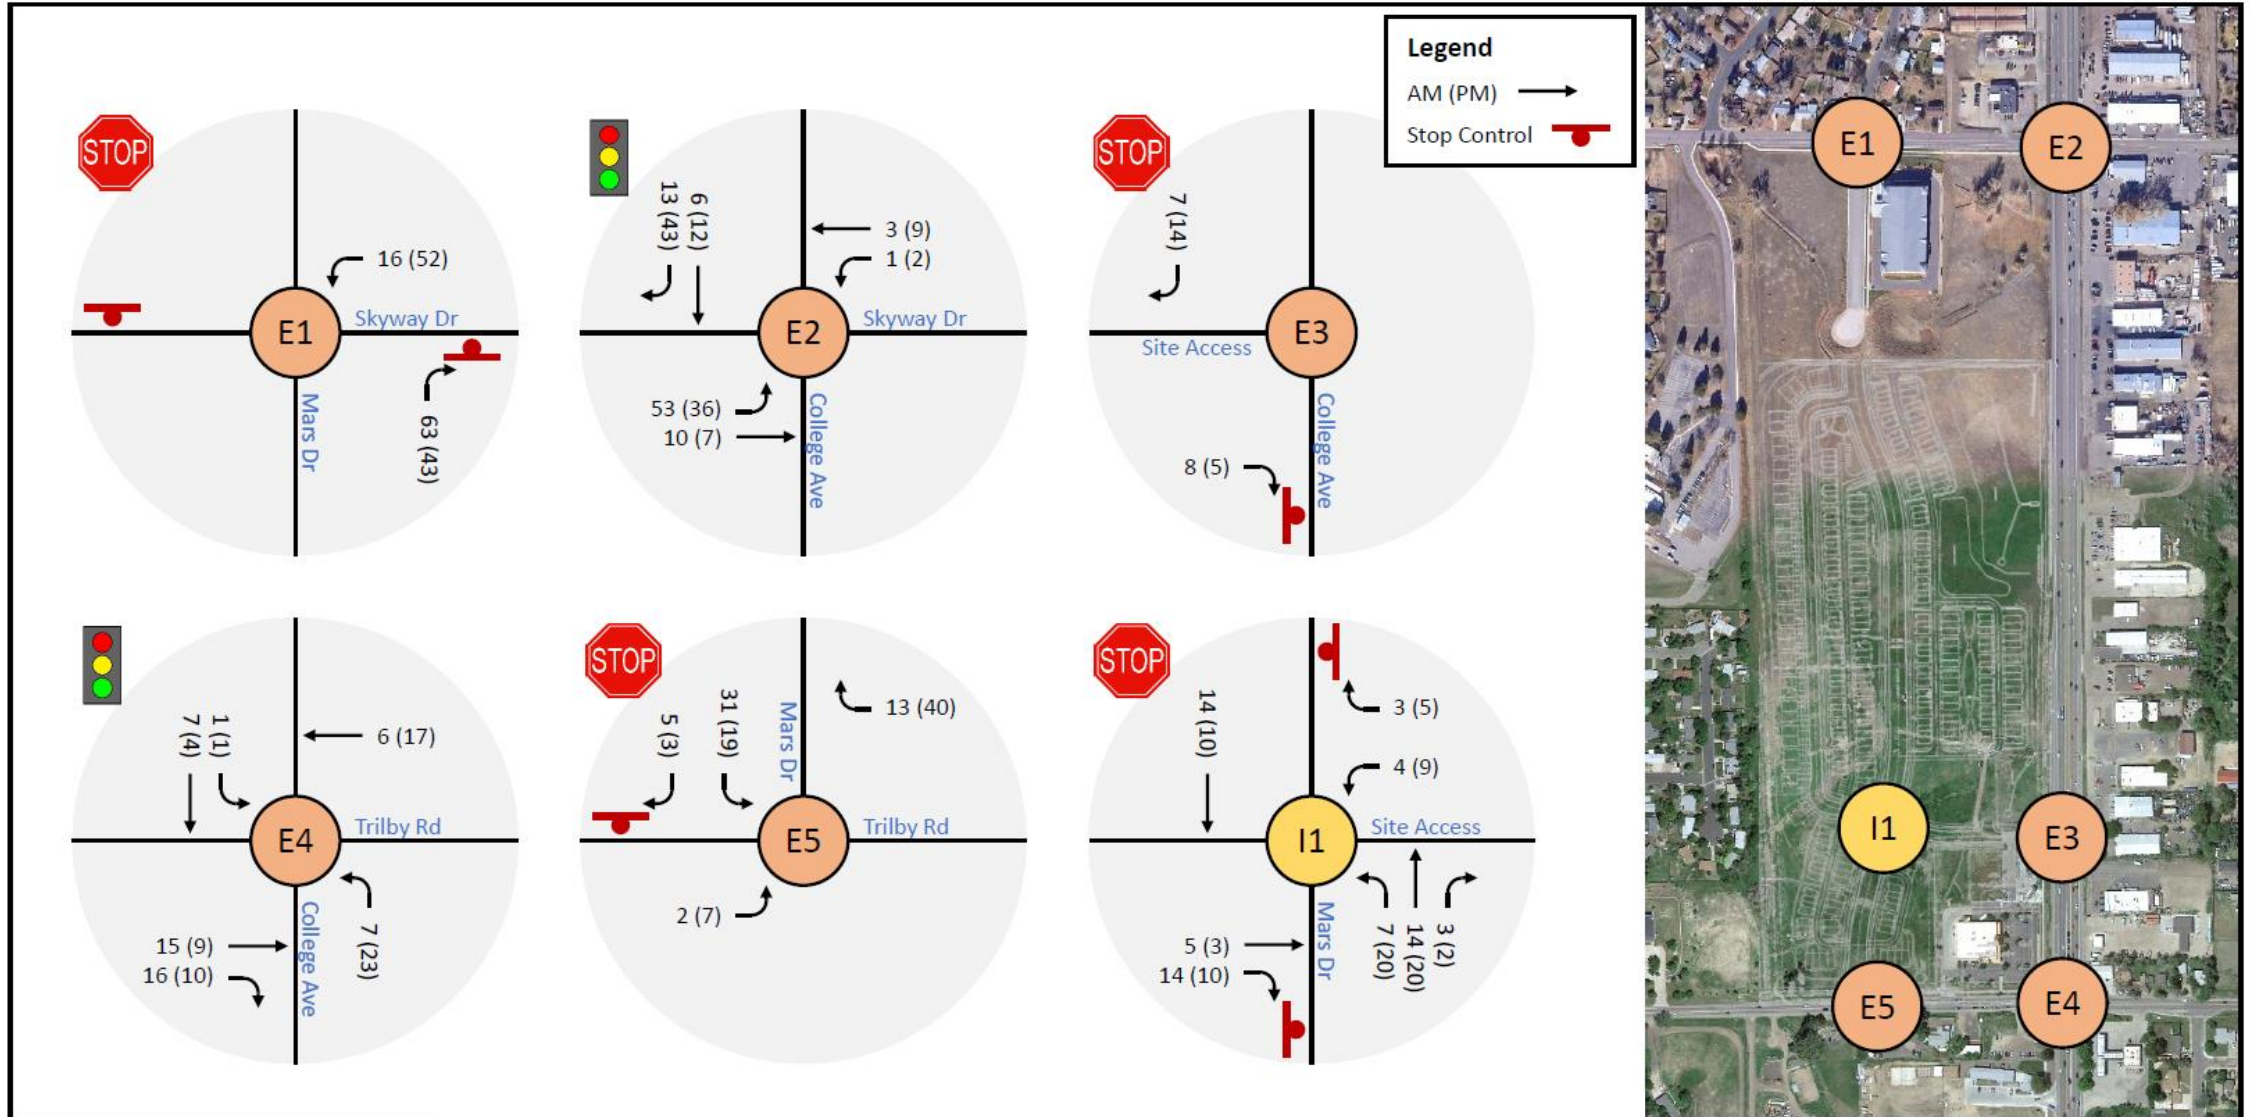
Legend
AM (PM)
Stop Control

STOP
16 (52)
E1
Skyway Dr
Mars Dr
63 (43)

13 (43)
6 (12)
3 (9)
1 (2)
E2
Skyway Dr
53 (36)
10 (7)
College Ave

STOP
7 (14)
E3
Site Access
College Ave
8 (5)

7 (4)
1 (1)
6 (17)
E4
Trilby Rd
15 (9)
16 (10)
College Ave
7 (23)

STOP
5 (3)
31 (19)
Mars Dr
13 (40)
E5
Trilby Rd
2 (7)

STOP
14 (10)
3 (5)
4 (9)
I1
Site Access
5 (3)
14 (10)
Mars Dr
7 (20)
14 (20)
3 (2)

E1
E2
I1
E3
E5
E4